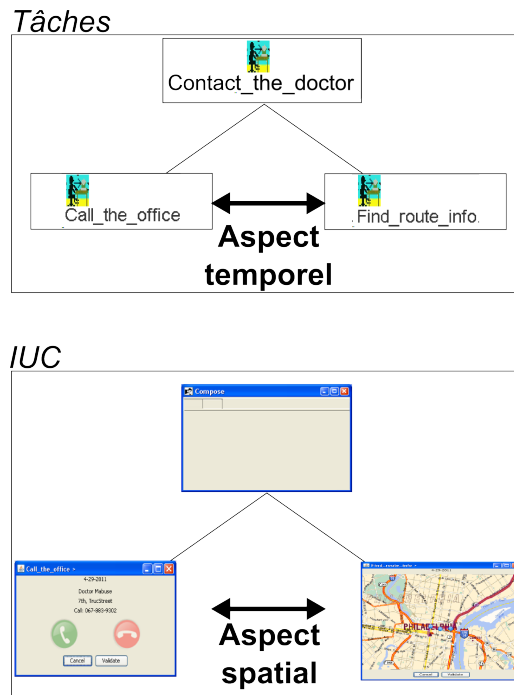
Tâches

Contact_the_doctor

Call_the_office

Find_route_info.

Aspect temporel

IUC

Compose

Call_the_office

4-29-2011

Doctor Mabuse

Pth, Trucstreet

Call: 067-883-9302

Cancel

Validate

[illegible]

PHILADELPHIA

Cancel

Validate

Aspect spatial